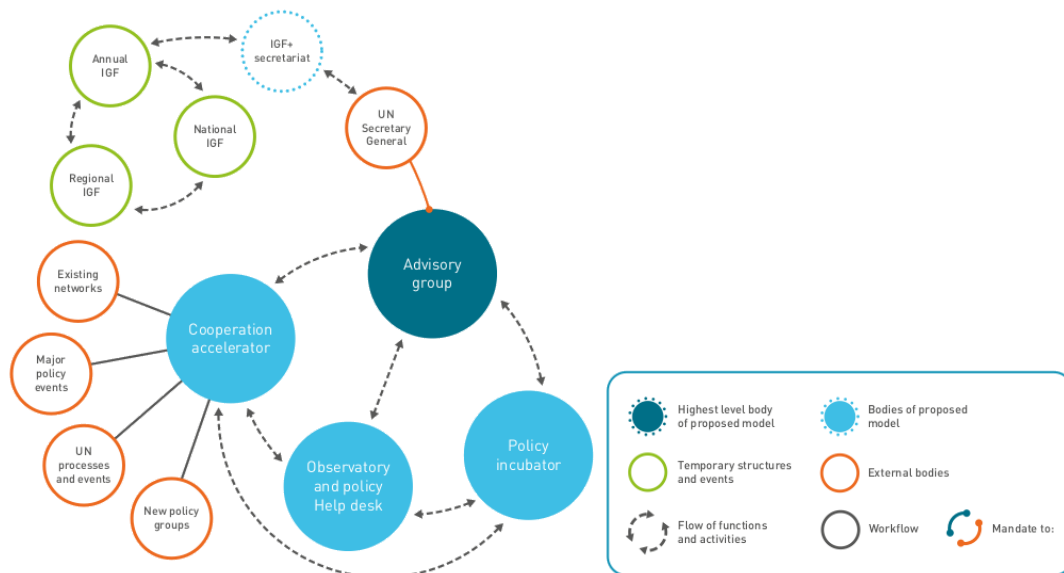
Annual IGF

IGF+ secretariat

National IGF

UN Secretary General

Regional IGF

Advisory group

Existing networks

Cooperation accelerator

Major policy events

UN processes and events

Observatory and policy Help desk

Policy incubator

New policy groups

Highest level body of proposed model

Bodies of proposed model

Temporary structures and events

External bodies

Flow of functions and activities

Workflow

Mandate to: